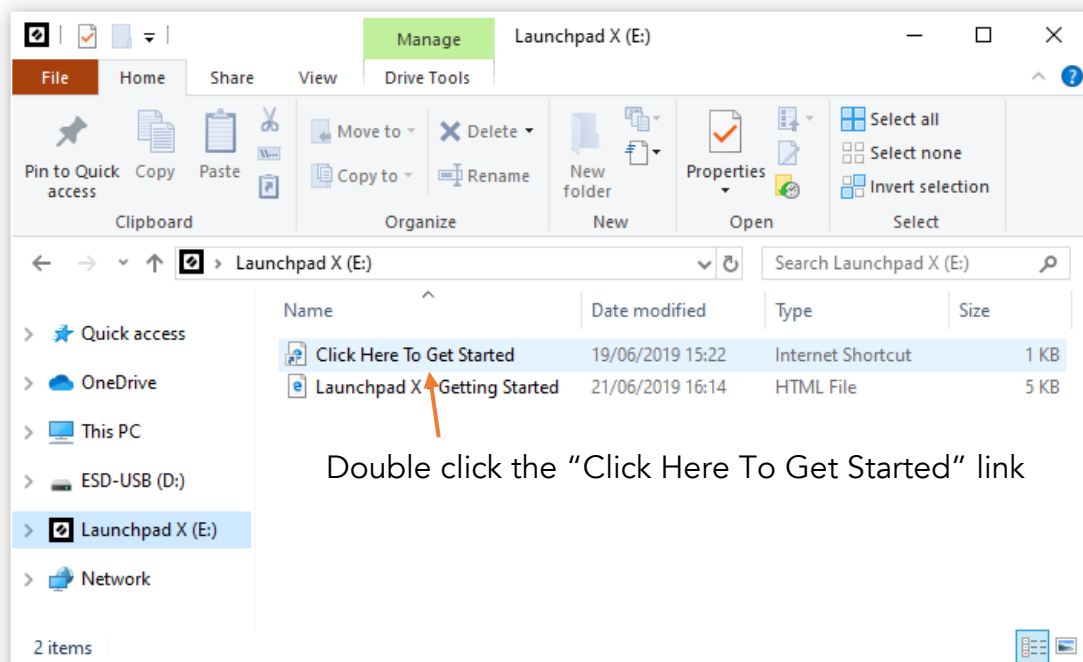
Manage
Launchpad X (E:)
File
Home
Share
View
Drive Tools
Pin to Quick access
Copy
Paste
Clipboard
Move to
Copy to
Delete
Rename
Organize
New folder
New
Properties
Open
Select all
Select none
Invert selection
Select
Launchpad X (E:)
Search Launchpad X (E:)
Quick access
OneDrive
This PC
ESD-USB (D:)
Launchpad X (E:)
Network

| Name | Date modified | Type | Size |
|---|---|---|---|
| Click Here To Get Started | 19/06/2019 15:22 | Internet Shortcut | 1 KB |
| Launchpad X Getting Started | 21/06/2019 16:14 | HTML File | 5 KB |

Double click the “Click Here To Get Started” link

2 items